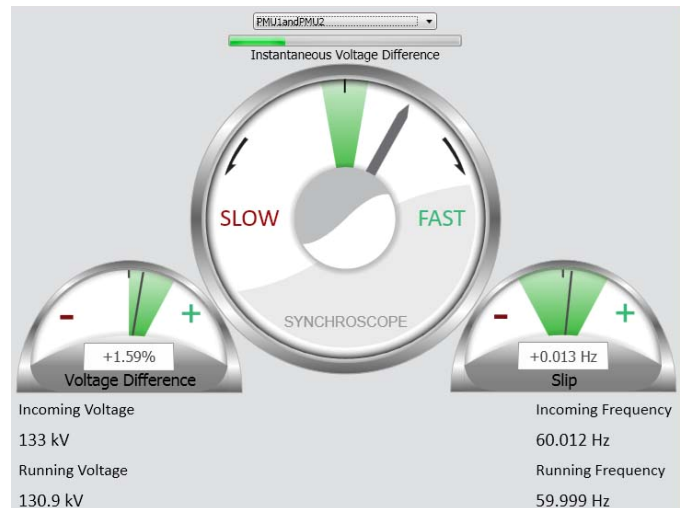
PMU1andPMU2

Instantaneous Voltage Difference

SLOW

FAST

SYNCHROSCOPE

-

+

+1.59%

Voltage Difference

-

+

+0.013 Hz

Slip

Incoming Voltage

133 kV

Running Voltage

130.9 kV

Incoming Frequency

60.012 Hz

Running Frequency

59.999 Hz